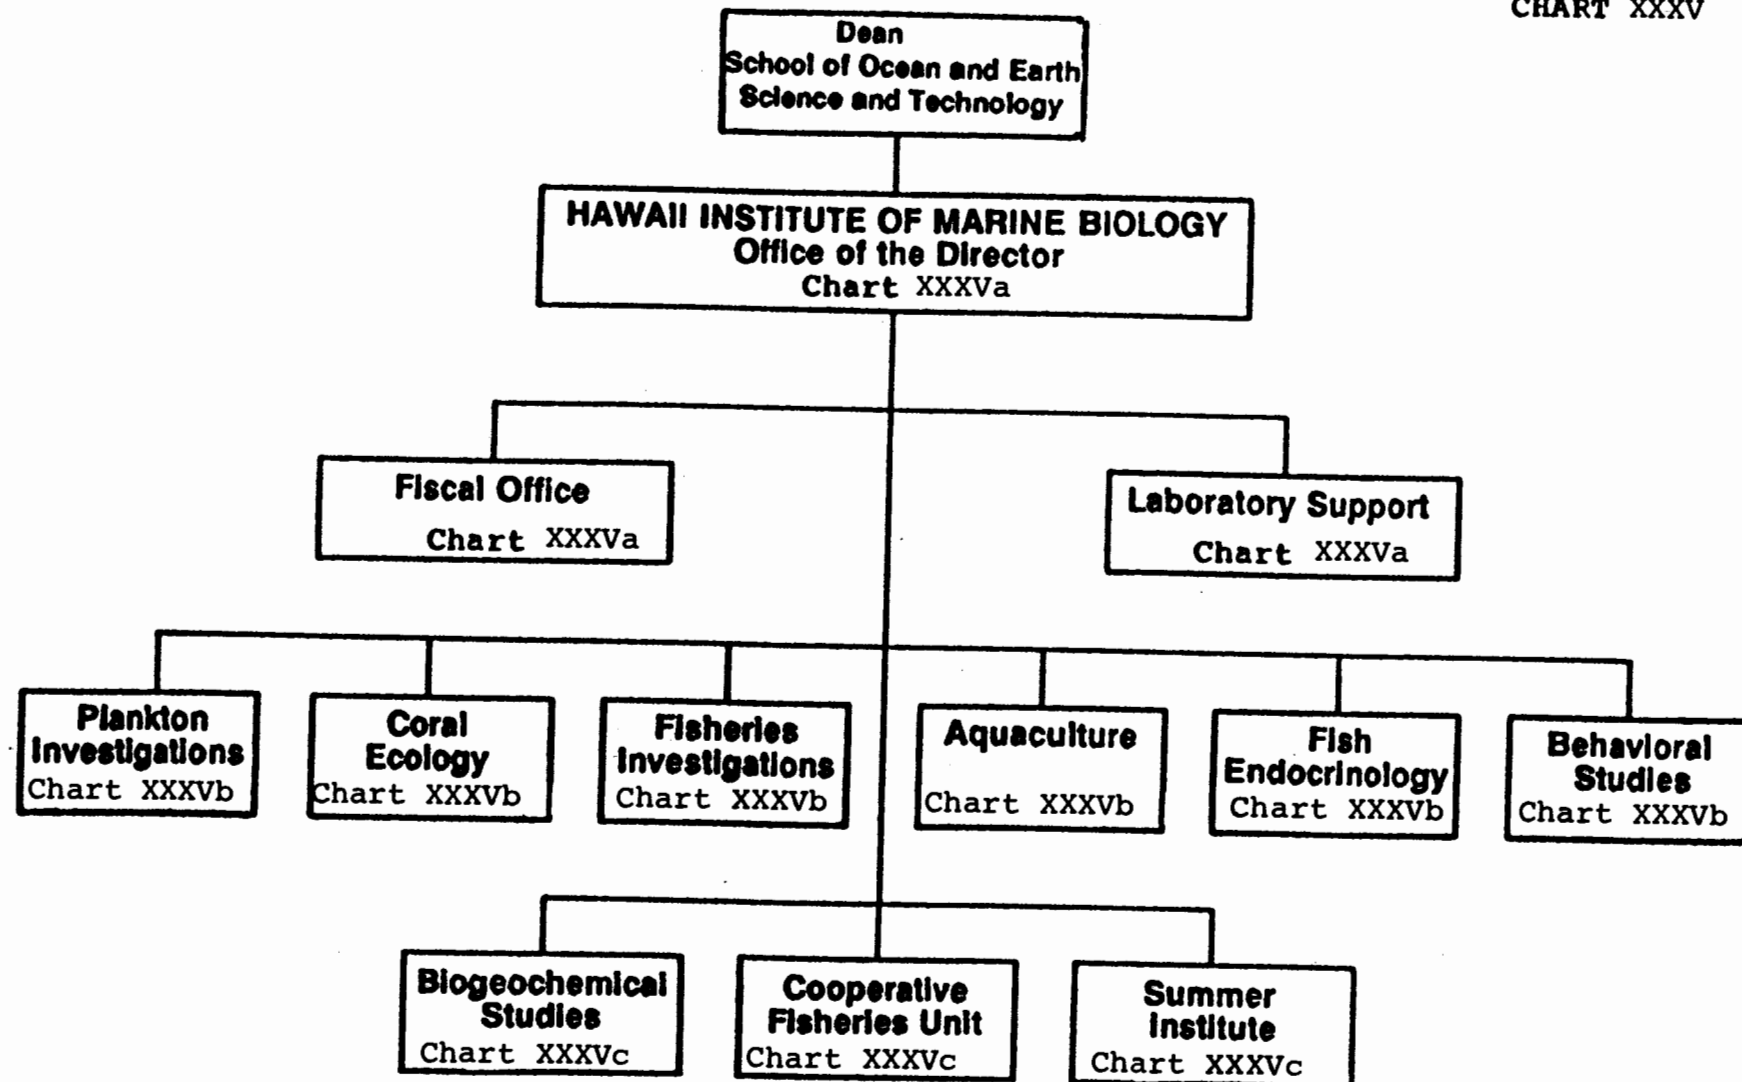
CHART XXXV

Dean
School of Ocean and Earth Science and Technology

HAWAII INSTITUTE OF MARINE BIOLOGY
Office of the Director
Chart XXXVa

Fiscal Office
Chart XXXVa

Laboratory Support
Chart XXXVa

Plankton Investigations
Chart XXXVb

Coral Ecology
Chart XXXVb

Fisheries Investigations
Chart XXXVb

Aquaculture
Chart XXXVb

Fish Endocrinology
Chart XXXVb

Behavioral Studies
Chart XXXVb

Biogeochemical Studies
Chart XXXVc

Cooperative Fisheries Unit
Chart XXXVc

Summer Institute
Chart XXXVc